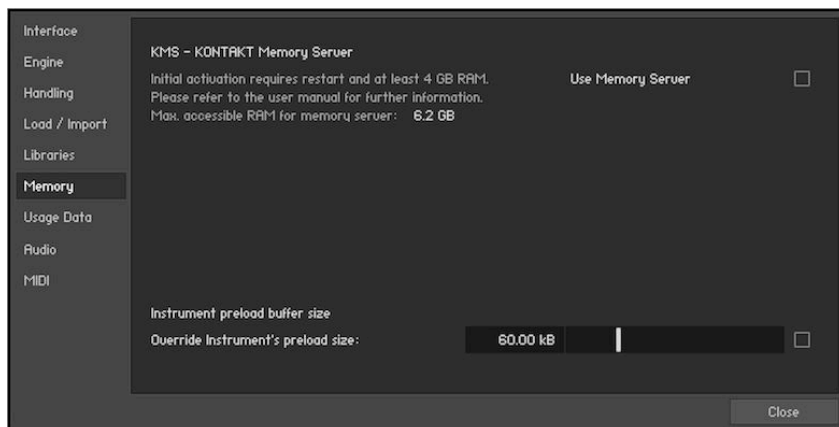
Interface
Engine
Handling
Load / Import
Libraries
Memory
Usage Data
Audio
MIDI

KMS – KONTAKT Memory Server

Initial activation requires restart and at least 4 GB RAM.
Please refer to the user manual for further information.
Max. accessible RAM for memory server: 6.2 GB

Use Memory Server

Instrument preload buffer size
Override Instrument's preload size: 60.00 kB

Close